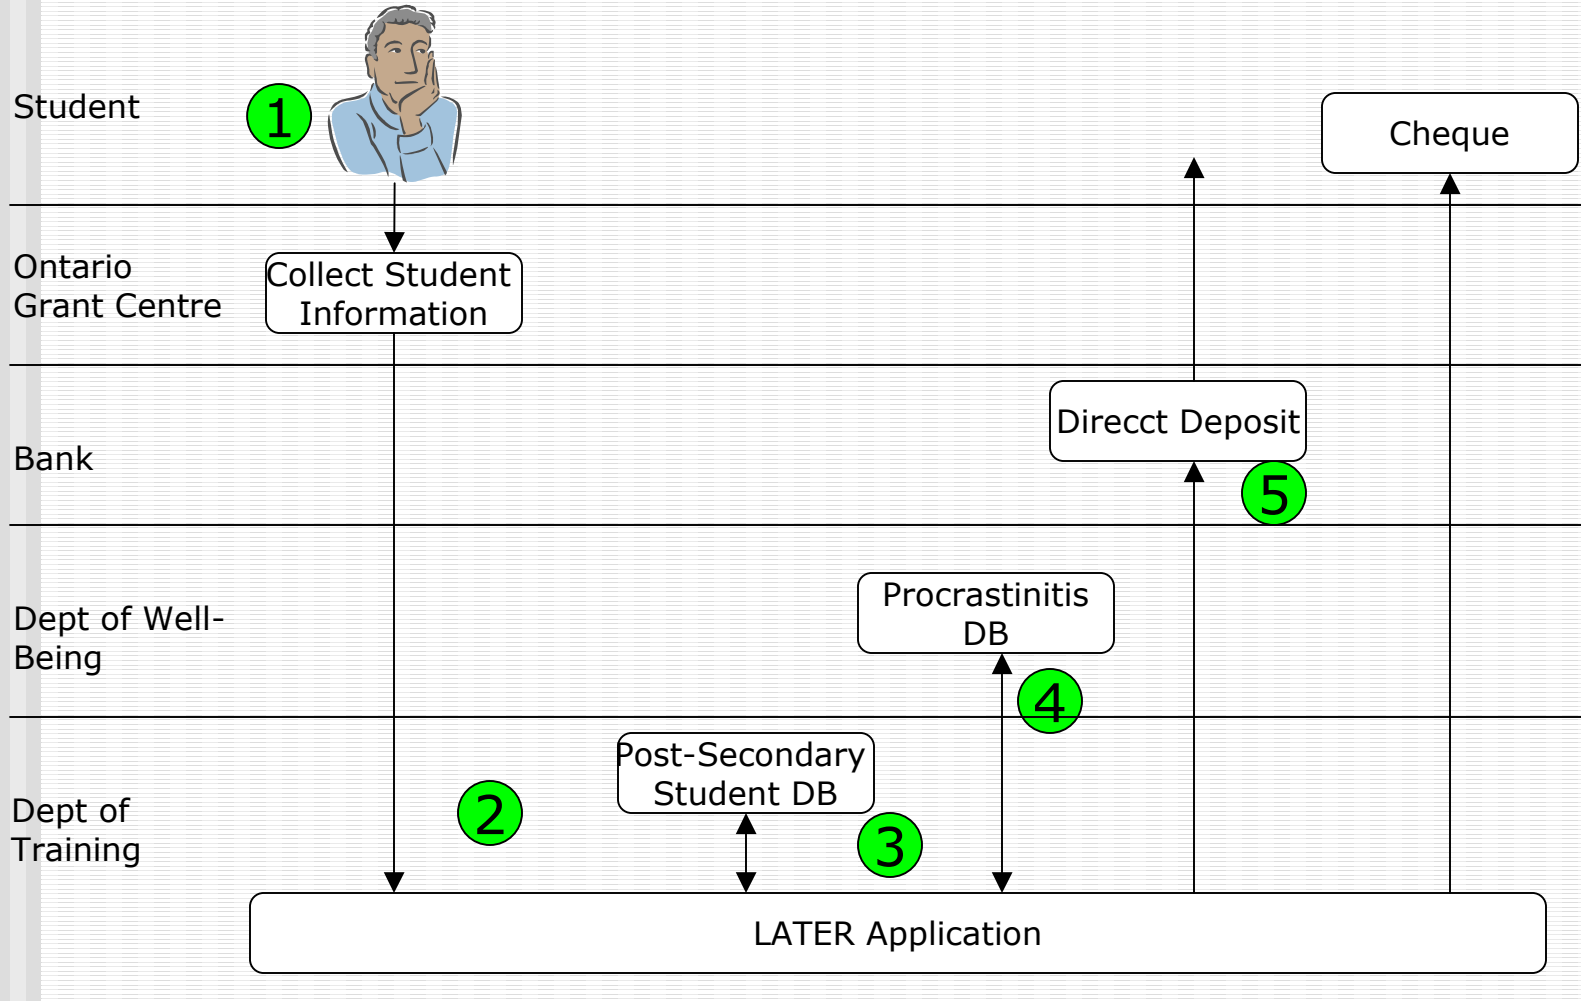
Student

1

Cheque

Ontario Grant Centre

Collect Student Information

Bank

Direcct Deposit

5

Dept of Well-Being

Procrastinitis DB

4

Dept of Training

2

Post-Secondary Student DB

3

LATER Application